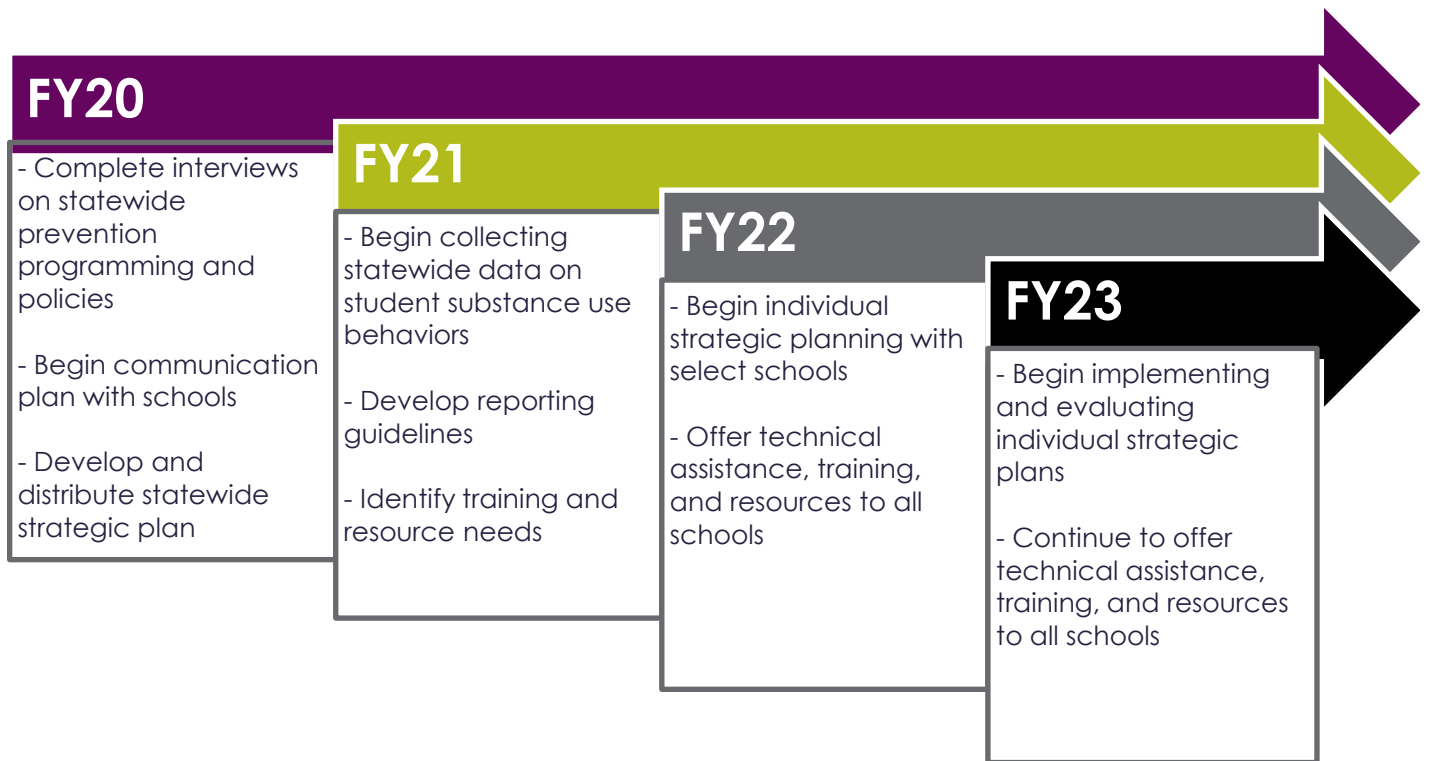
FY20

- Complete interviews on statewide prevention programming and policies

- Begin communication plan with schools

- Develop and distribute statewide strategic plan

FY21

- Begin collecting statewide data on student substance use behaviors

- Develop reporting guidelines

- Identify training and resource needs

FY22

- Begin individual strategic planning with select schools

- Offer technical assistance, training, and resources to all schools

FY23

- Begin implementing and evaluating individual strategic plans

- Continue to offer technical assistance, training, and resources to all schools